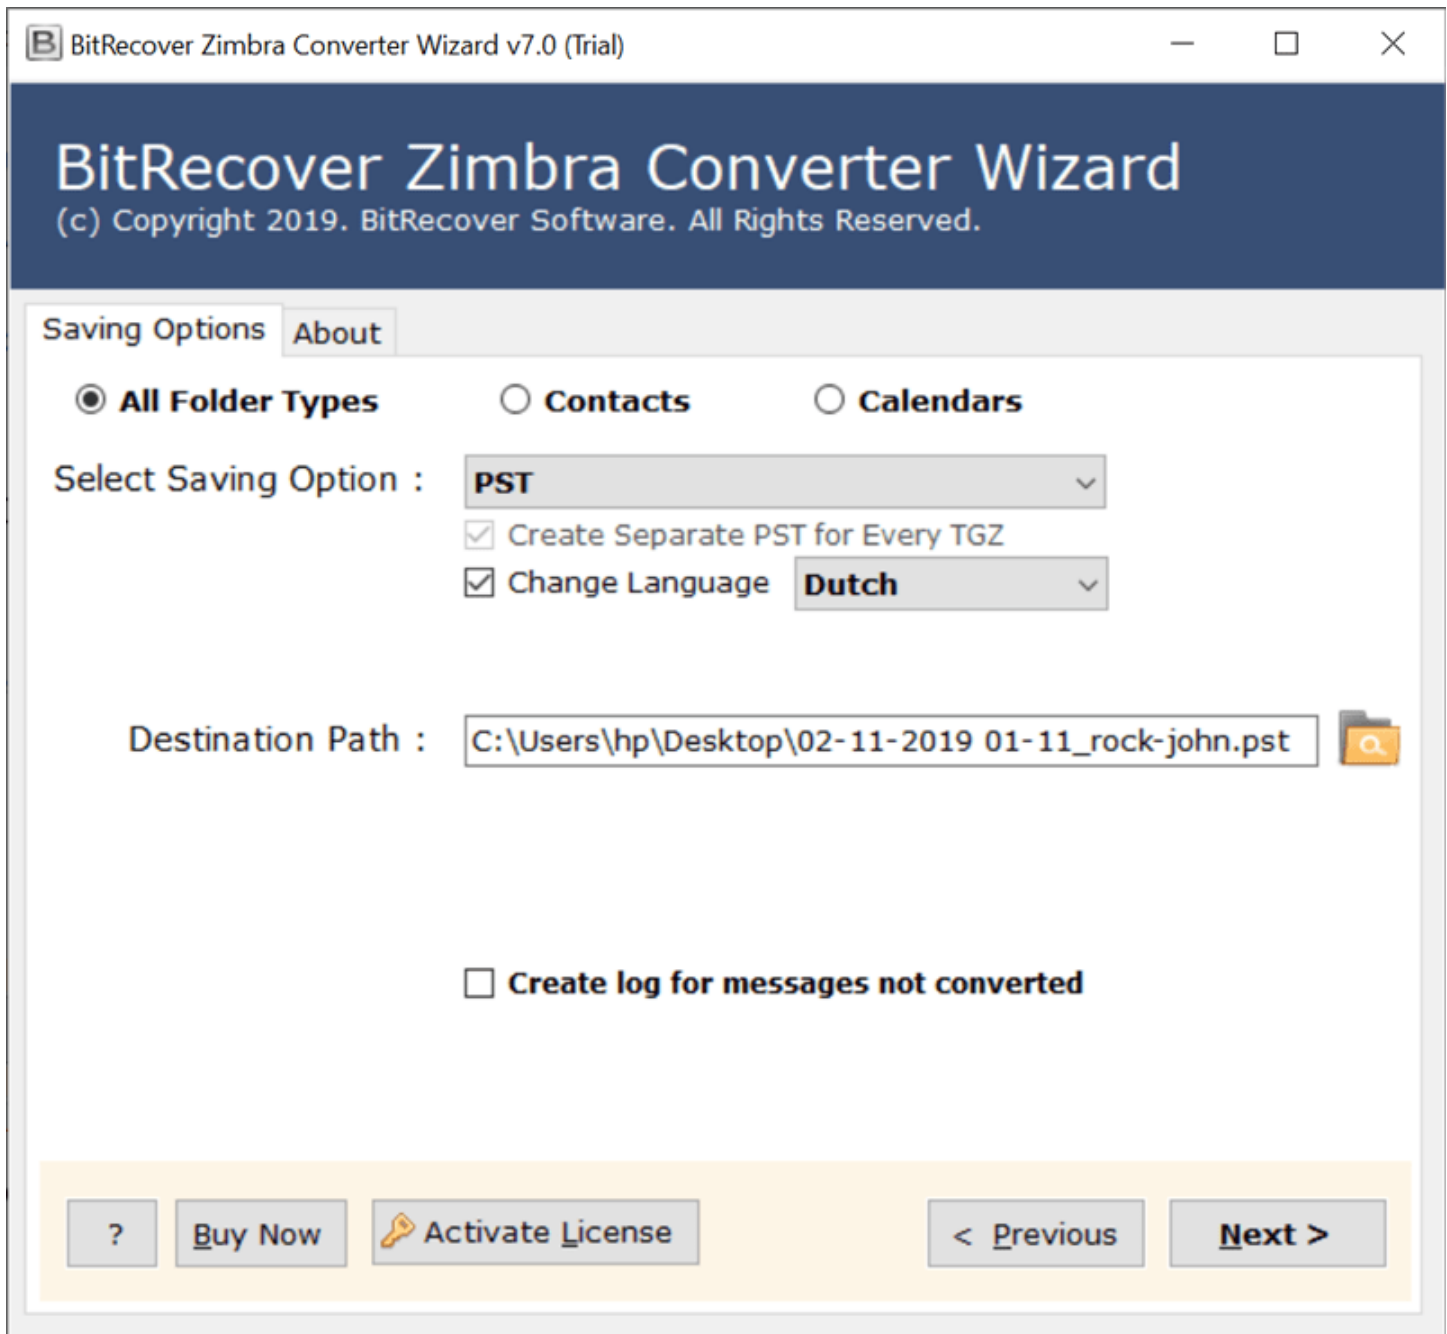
BitRecover Zimbra Converter Wizard v7.0 (Trial)

BitRecover Zimbra Converter Wizard
(c) Copyright 2019. BitRecover Software. All Rights Reserved.

Saving Options | About

All Folder Types | Contacts | Calendars

Select Saving Option : PST

Create Separate PST for Every TGZ

Change Language Dutch

Destination Path : C:\Users\hp\Desktop\02-11-2019 01-11_rock-john.pst

Create log for messages not converted

? | Buy Now | Activate License | < Previous | Next >